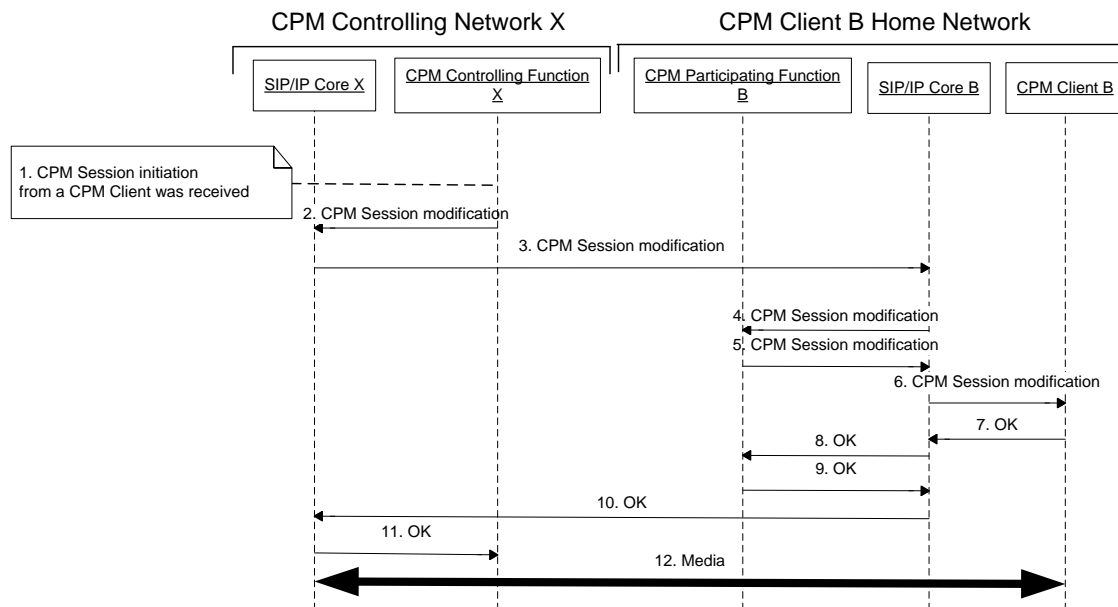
CPM Controlling Network X

CPM Client B Home Network

SIP/IP Core X

CPM Controlling Function X

CPM Participating Function B

SIP/IP Core B

CPM Client B

1. CPM Session initiation from a CPM Client was received

2. CPM Session modification

3. CPM Session modification

4. CPM Session modification

5. CPM Session modification

6. CPM Session modification

7. OK

8. OK

9. OK

10. OK

11. OK

12. Media